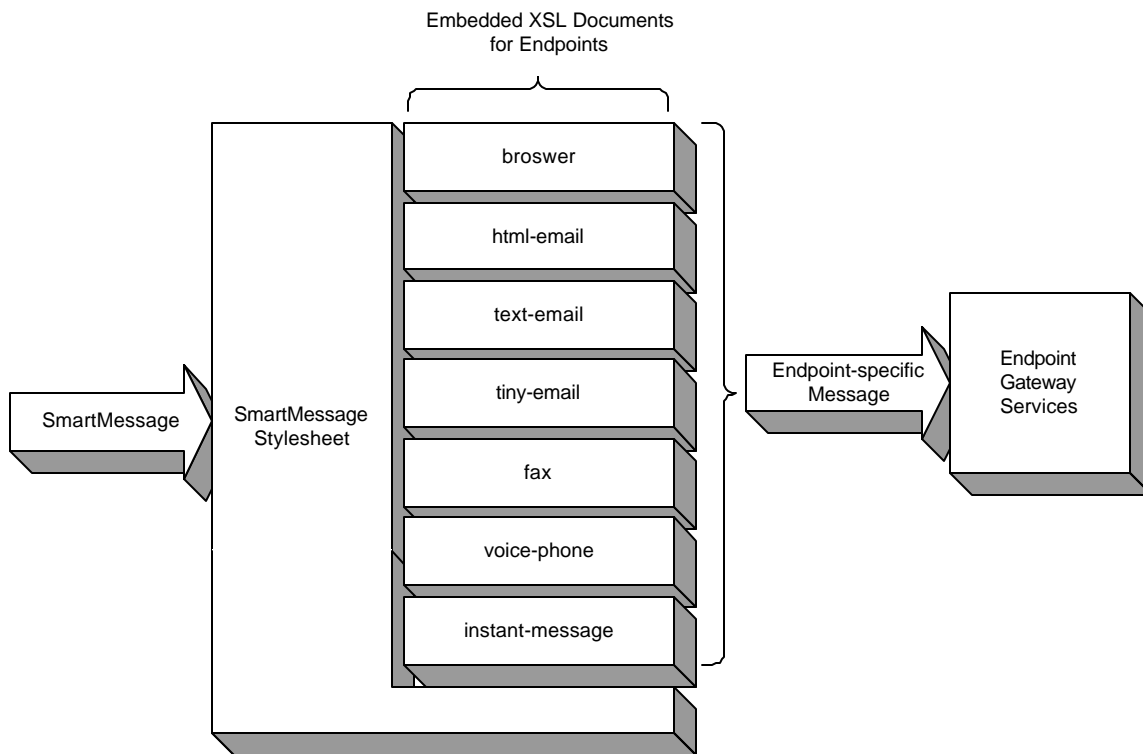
Embedded XSL Documents for Endpoints

SmartMessage

SmartMessage Stylesheet

broswer

html-email

text-email

tiny-email

fax

voice-phone

instant-message

Endpoint-specific Message

Endpoint Gateway Services